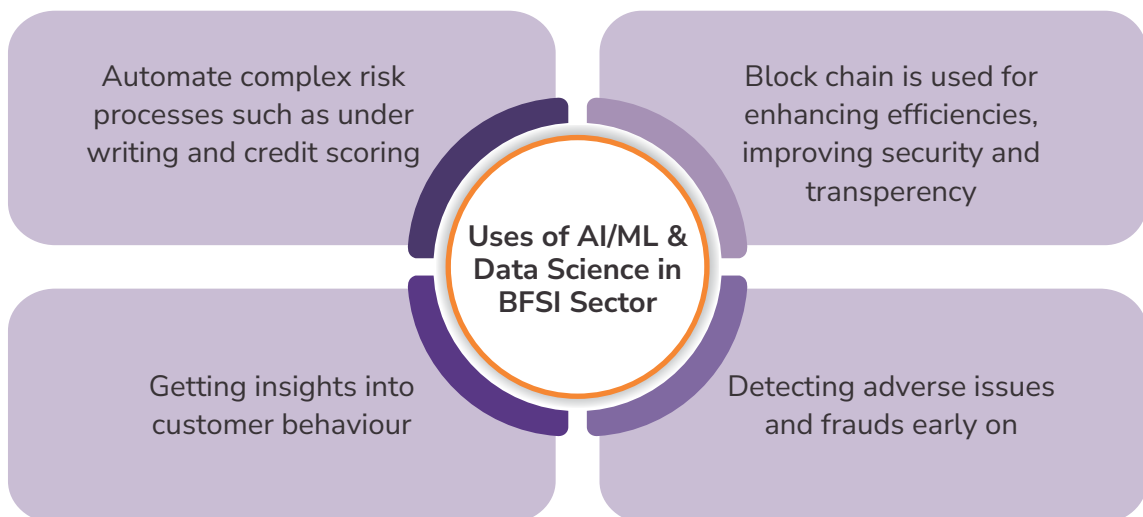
Automate complex risk processes such as under writing and credit scoring

Block chain is used for enhancing efficiencies, improving security and transperency

Uses of AI/ML & Data Science in BFSI Sector

Getting insights into customer behaviour

Detecting adverse issues and frauds early on